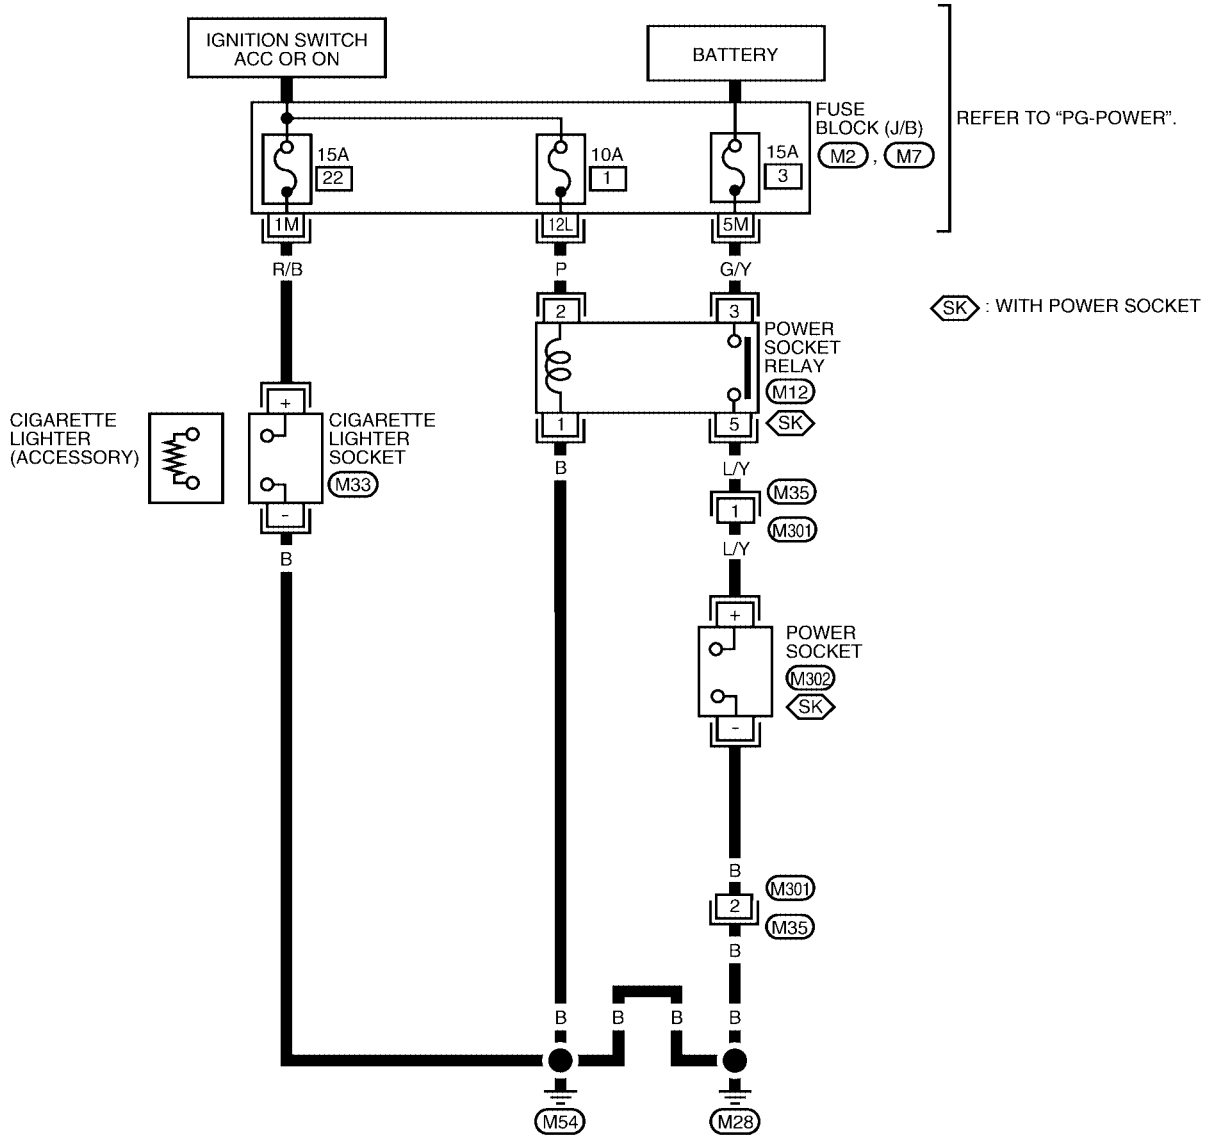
IGNITION SWITCH ACC OR ON

BATTERY

15A 22

10A 1

15A 3

FUSE BLOCK (J/B) M2 , M7

REFER TO "PG-POWER".

1M

12L

5M

R/B

P

G/Y

SK : WITH POWER SOCKET

2

3

POWER SOCKET RELAY M12 SK

1

5

CIGARETTE LIGHTER (ACCESSORY)

+

CIGARETTE LIGHTER SOCKET M33

-

B

L/Y

M35

1

M301

L/Y

B

+

POWER SOCKET M302 SK

-

B

M301

2

M35

B

B

B

B

B

M54

M28